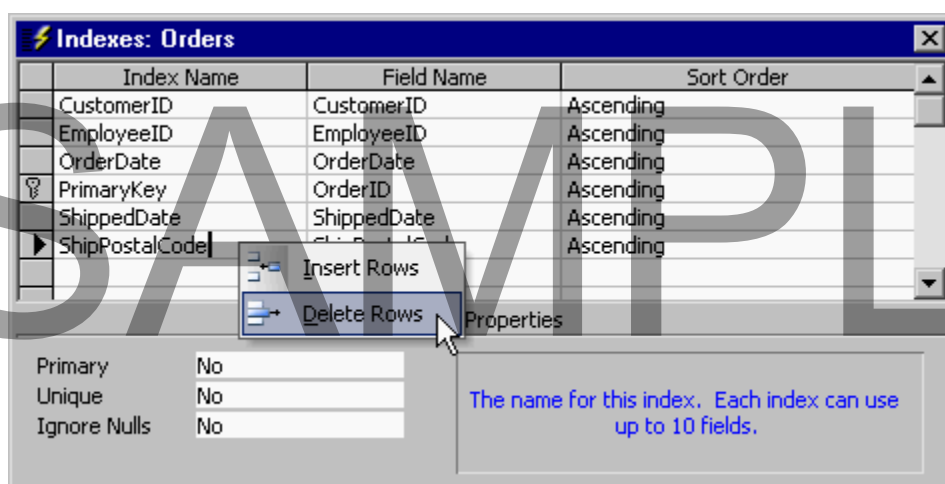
Indexes: Orders

| Index Name | Field Name | Sort Order |
|---|---|---|
| CustomerID | CustomerID | Ascending |
| EmployeeID | EmployeeID | Ascending |
| OrderDate | OrderDate | Ascending |
| PrimaryKey | OrderID | Ascending |
| ShippedDate | ShippedDate | Ascending |
| ShipPostalCode | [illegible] | Ascending |

Insert Rows
Delete Rows

Properties

Primary No
Unique No
Ignore Nulls No

The name for this index. Each index can use up to 10 fields.

SAMPL